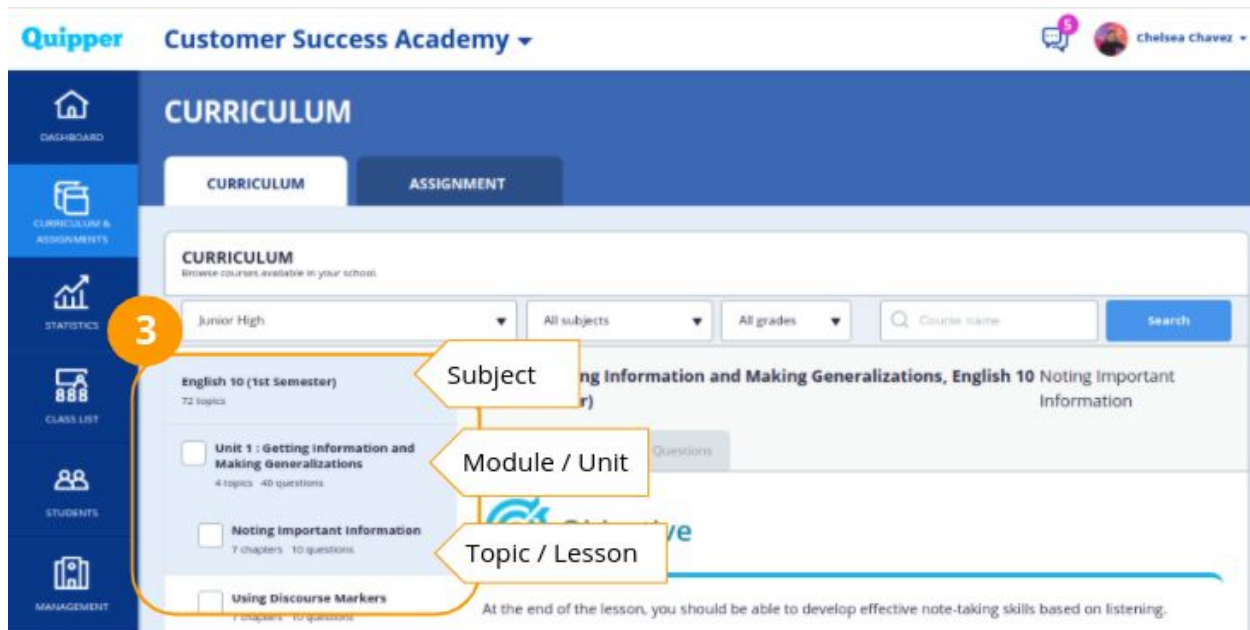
Quipper Customer Success Academy

5

Chelsea Chavez

DASHBOARD

CURRICULUM & ASSIGNMENTS

STATISTICS

CLASS LIST

STUDENTS

MANAGEMENT

CURRICULUM

CURRICULUM

ASSIGNMENT

CURRICULUM

Browse courses available in your school.

Junior High

All subjects

All grades

Course name

Search

3

Subject

Module / Unit

Topic / Lesson

English 10 (1st Semester)

72 topics

Unit 1 : Getting Information and Making Generalizations

4 topics 40 questions

Noting Important Information

7 chapters 10 questions

Using Discourse Markers

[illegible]

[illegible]ng Information and Making Generalizations, English 10 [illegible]r) Noting Important Information

Questions

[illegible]ve

At the end of the lesson, you should be able to develop effective note-taking skills based on listening.